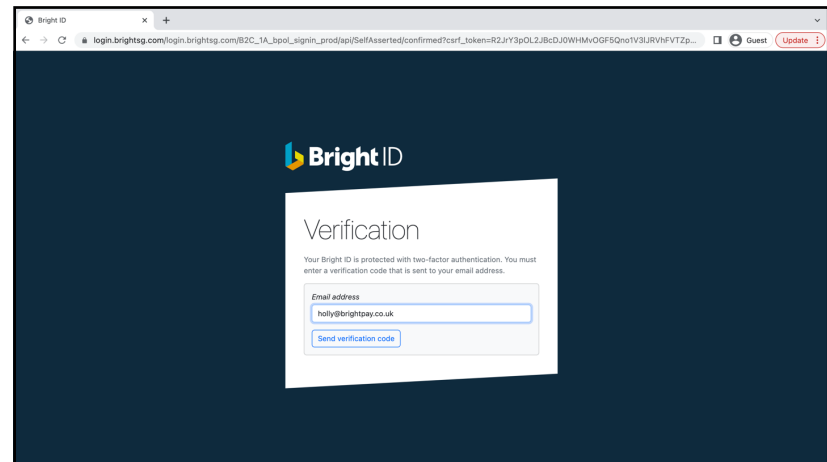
Bright ID
×
+
login.brightsg.com/login.brightsg.com/B2C_1A_bpol_signin_prod/api/SelfAsserted/confirmed?csrf_token=R2JrY3pOL2JBcDJ0WHMvOGF5Qno1V3lJRVhFVTZp...
Guest
Update

Bright ID

Verification

Your Bright ID is protected with two-factor authentication. You must enter a verification code that is sent to your email address.

Email address
holly@brightpay.co.uk
Send verification code